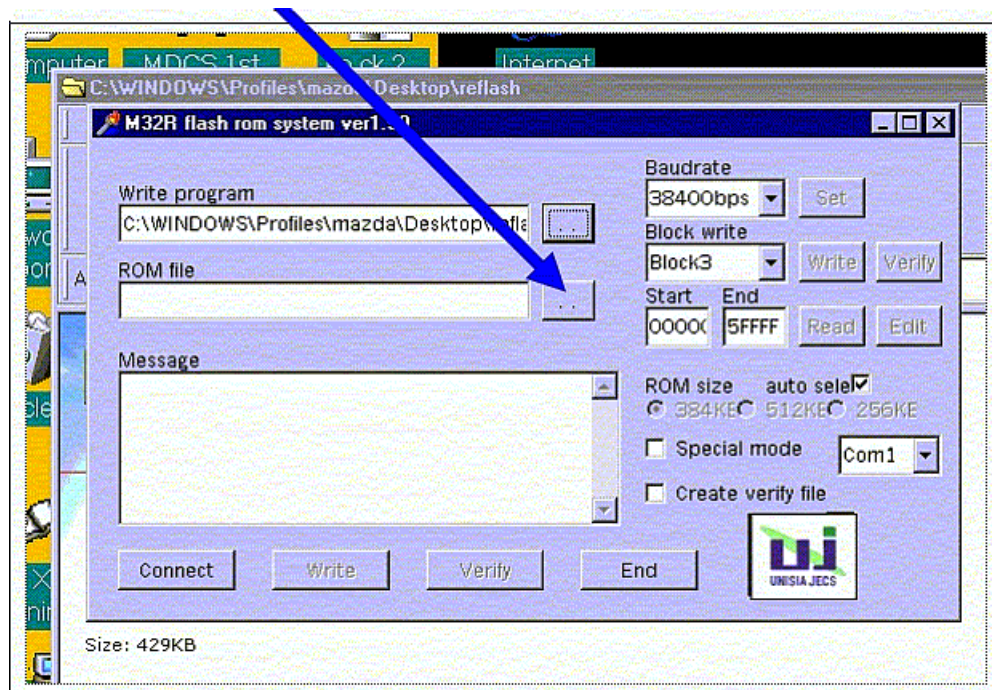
mputer MDCS 1st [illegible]ck 2 Internet

C:\WINDOWS\Profiles\mazd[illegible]Desktop\reflash

M32R flash rom system ver1.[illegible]

Write program

C:\WINDOWS\Profiles\mazda\Desktop\refla

...

ROM file

...

Message

Baudrate

38400bps

Set

Block write

Block3

Write

Verify

Start

End

0000(

5FFFF

Read

Edit

ROM size auto sele

384KB 512KB 256KB

Special mode

Com1

Create verify file

UNISIA JECS

Connect

Write

Verify

End

Size: 429KB